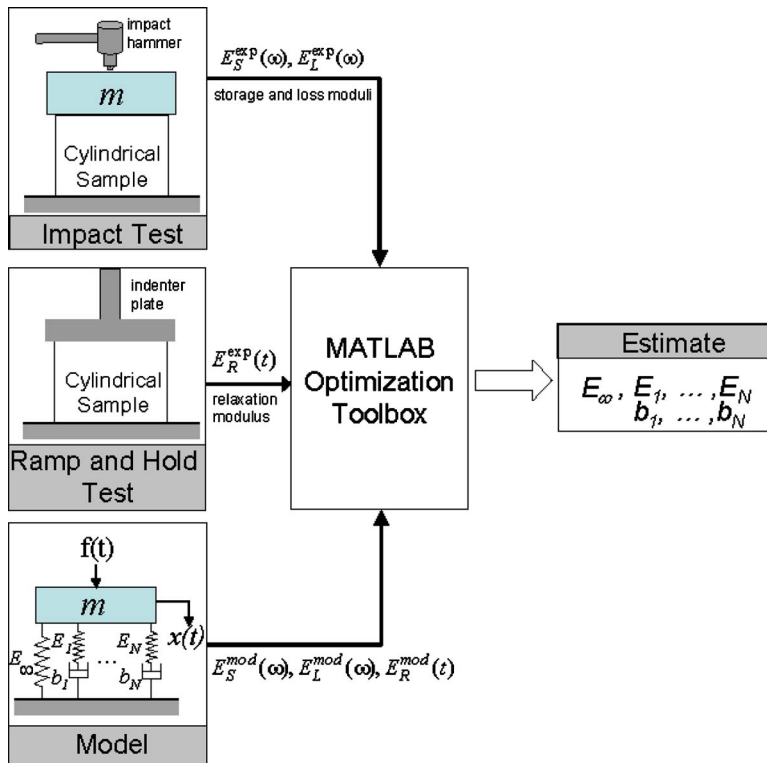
impact hammer

$m$

Cylindrical Sample

Impact Test

$E_S^{\exp}(\omega), E_L^{\exp}(\omega)$

storage and loss moduli

indenter plate

Cylindrical Sample

Ramp and Hold Test

$E_R^{\exp}(t)$

relaxation modulus

MATLAB Optimization Toolbox

Estimate

$E_\infty, E_1, \dots, E_N$
$b_1, \dots, b_N$

f(t)

$m$

$x(t)$

$E_\infty$ $E_1$ $E_N$ $b_1$ $\dots$ $b_N$

$E_S^{mod}(\omega), E_L^{mod}(\omega), E_R^{mod}(t)$

Model